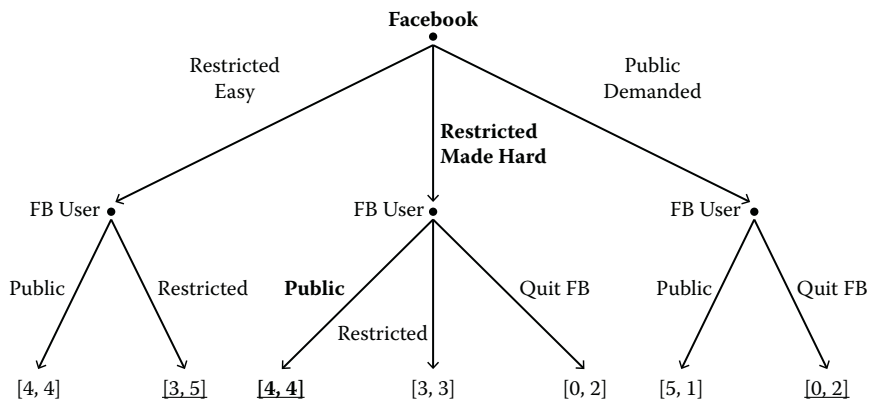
Facebook

Restricted Easy

Restricted Made Hard

Public Demanded

FB User

FB User

FB User

Public

Restricted

Public

Restricted

Quit FB

Public

Quit FB

[4, 4]

[3, 5]

[4, 4]

[3, 3]

[0, 2]

[5, 1]

[0, 2]